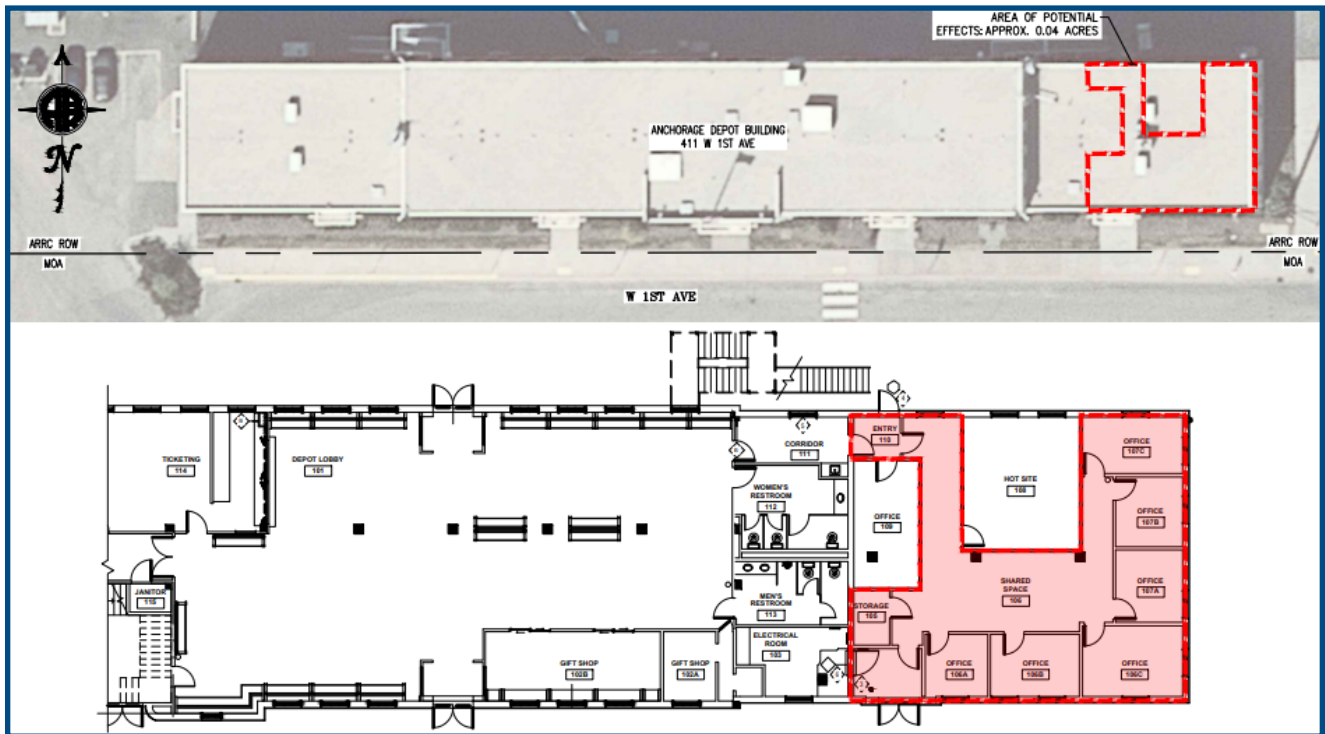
AREA OF POTENTIAL EFFECTS: APPROX. 0.04 ACRES

N

ANCHORAGE DEPOT BUILDING
411 W 1ST AVE

ARRC ROW
MOA

ARRC ROW
MOA

W 1ST AVE

TICKETING
114

DEPOT LOBBY
101

ENTRY
110

CORRIDOR
111

WOMEN'S RESTROOM
112

OFFICE
109

HOT SITE
108

OFFICE
107C

OFFICE
107B

OFFICE
107A

SHARED SPACE
106

JANITOR
115

MEN'S RESTROOM
113

STORAGE
105

ELECTRICAL ROOM
103

GIFT SHOP
102B

GIFT SHOP
102A

OFFICE
106A

OFFICE
106B

OFFICE
106C